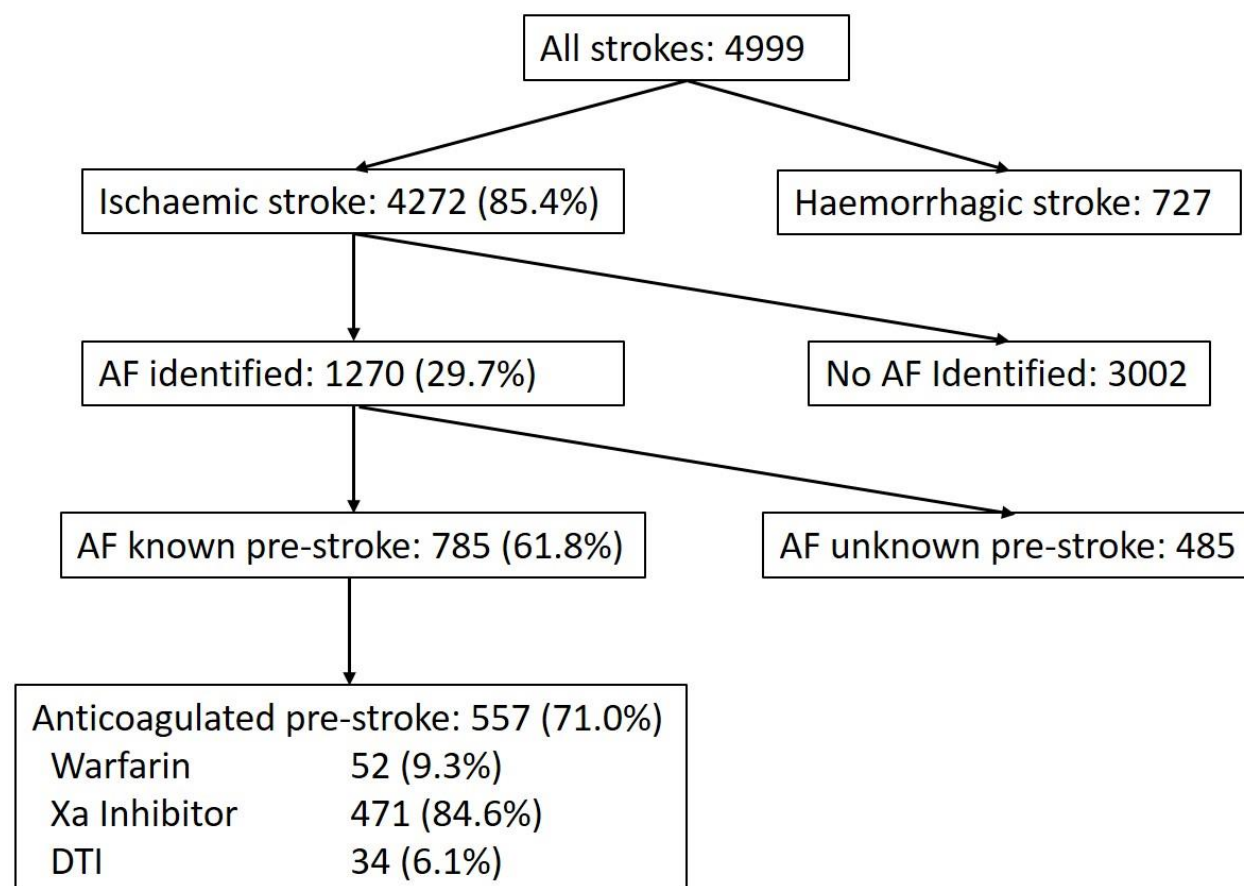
All strokes: 4999

Ischaemic stroke: 4272 (85.4%)

Haemorrhagic stroke: 727

AF identified: 1270 (29.7%)

No AF Identified: 3002

AF known pre-stroke: 785 (61.8%)

AF unknown pre-stroke: 485

Anticoagulated pre-stroke: 557 (71.0%)

| | |
|---|---|
| Warfarin | 52 (9.3%) |
| Xa Inhibitor | 471 (84.6%) |
| DTI | 34 (6.1%) |